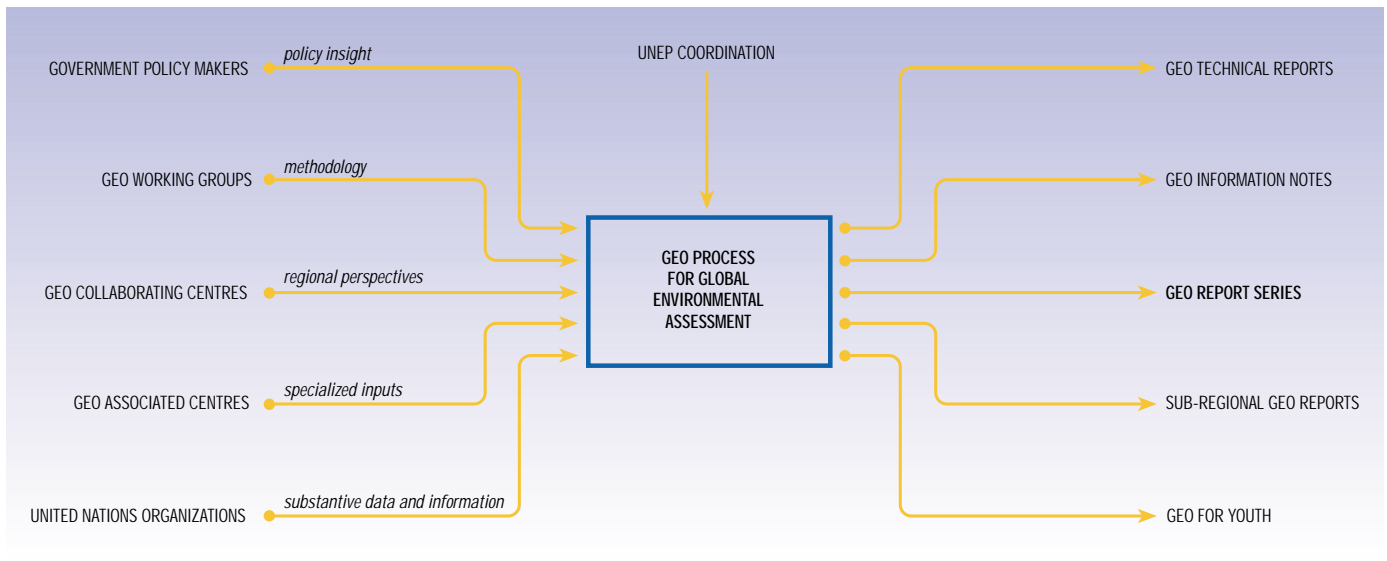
GOVERNMENT POLICY MAKERS
policy insight

GEO WORKING GROUPS
methodology

GEO COLLABORATING CENTRES
regional perspectives

GEO ASSOCIATED CENTRES
specialized inputs

UNITED NATIONS ORGANIZATIONS
substantive data and information

UNEP COORDINATION

GEO PROCESS FOR GLOBAL ENVIRONMENTAL ASSESSMENT

GEO TECHNICAL REPORTS

GEO INFORMATION NOTES

GEO REPORT SERIES

SUB-REGIONAL GEO REPORTS

GEO FOR YOUTH